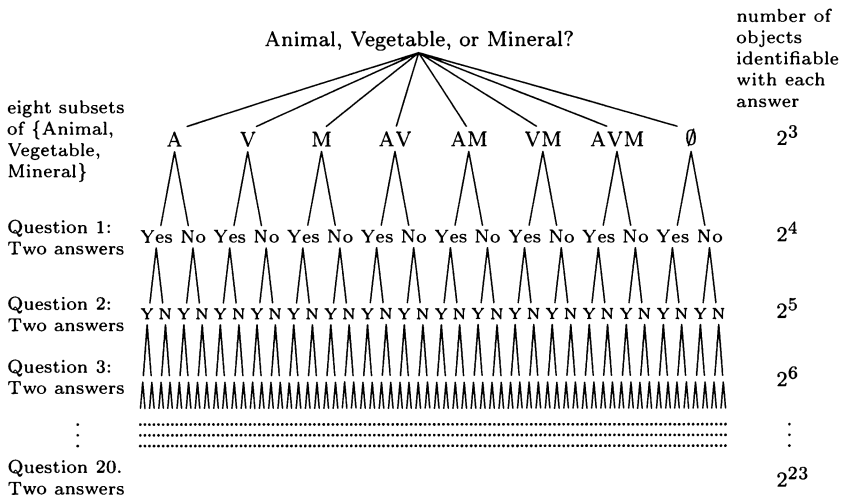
Animal, Vegetable, or Mineral?

number of objects identifiable with each answer

eight subsets of {Animal, Vegetable, Mineral}

A V M AV AM VM AVM $\emptyset$

$2^3$

Question 1: Two answers

Yes No Yes No Yes No Yes No Yes No Yes No Yes No Yes No

$2^4$

Question 2: Two answers

Y N Y N Y N Y N Y N Y N Y N Y N Y N Y N Y N Y N Y N Y N Y N Y N

$2^5$

Question 3: Two answers

$2^6$

⋮

⋮

Question 20. Two answers

$2^{23}$